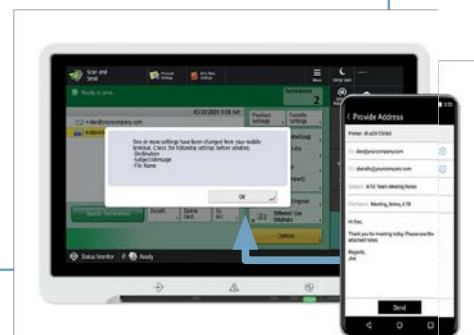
Scan and Send

Ready to scan.

Destinations
2

05/20/2021 3:08 AM

One or more settings have been changed from your mobile terminal. Check the following settings before sending.
- Destination
- Subject/Message
- File Name

OK

Options

Status Monitor

Ready

Provide Address

Printer: iR-ADV C5560

dan@yourcompany.com

daniella@yourcompany.com

Subject: 4/10 Team Meeting Notes

File Name: Meeting_Notes_4.10

Hi Dan,

Thank you for meeting today. Please see the attached notes.

Regards,
Jeb

Send